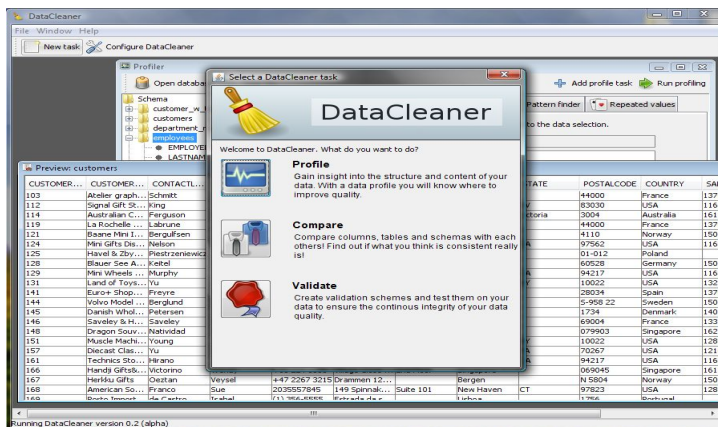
DataCleaner
File Window Help
New task Configure DataCleaner

Profiler
Open databa
Add profile task Run profiling
Schema
customer_w_
customers
department_
employees
EMPLOYE
LASTNAM
Pattern finder Repeated values
to the data selection.

Select a DataCleaner task
DataCleaner
Welcome to DataCleaner. What do you want to do?

Profile
Gain insight into the structure and content of your data. With a data profile you will know where to improve quality.

Compare
Compare columns, tables and schemas with each others! Find out if what you think is consistent really is!

Validate
Create validation schemes and test them on your data to ensure the continous integrity of your data quality.

Preview: customers

| CUSTOMER... | CUSTOMER... | CONTACTL... | | | | | STATE | POSTALCODE | COUNTRY | SA |
|---|---|---|---|---|---|---|---|---|---|---|
| 103 | Atelier graph... | Schmitt | | | | | | 44000 | France | 137 |
| 112 | Signal Gift St... | King | | | | | | 83030 | USA | 116 |
| 114 | Australian C... | Ferguson | | | | | ctoria | 3004 | Australia | 161 |
| 119 | La Rochelle ... | Labrune | | | | | | 44000 | France | 137 |
| 121 | Baane Mini I... | BergulFsen | | | | | | 4110 | Norway | 150 |
| 124 | Mini Gifts Dis... | Nelson | | | | | | 97562 | USA | 116 |
| 125 | Havel & Zby... | Piestrzeniewicz | | | | | | 01-012 | Poland | |
| 128 | Blauer See A... | Keitel | | | | | | 60528 | Germany | 150 |
| 129 | Mini Wheels ... | Murphy | | | | | | 94217 | USA | 116 |
| 131 | Land of Toys... | Yu | | | | | | 10022 | USA | 132 |
| 141 | Euro+ Shop... | Freyre | | | | | | 28034 | Spain | 137 |
| 144 | Volvo Model ... | Berglund | | | | | | S-958 22 | Sweden | 150 |
| 145 | Danish Whol... | Petersen | | | | | | 1734 | Denmark | 140 |
| 146 | Saveley & H... | Saveley | | | | | | 69004 | France | 133 |
| 148 | Dragon Souv... | Natividad | | | | | | 079903 | Singapore | 162 |
| 151 | Muscle Machi... | Young | | | | | | 10022 | USA | 128 |
| 157 | Diecast Clas... | Yu | | | | | | 70267 | USA | 121 |
| 161 | Technics Sto... | Hirano | | | | | | 94217 | USA | 116 |
| 166 | Handji Gifts&... | Victorino | | | | | | 069045 | Singapore | 161 |
| 167 | Herkku Gifts | Oeztan | Veysel | +47 2267 3215 | Drammen 12... | | Bergen | N 5804 | Norway | 150 |
| 168 | American So... | Franco | Sue | 2035557845 | 149 Spinnak... | Suite 101 | New Haven | CT | 97823 | USA | 128 |

Running DataCleaner version 0.2 (alpha)